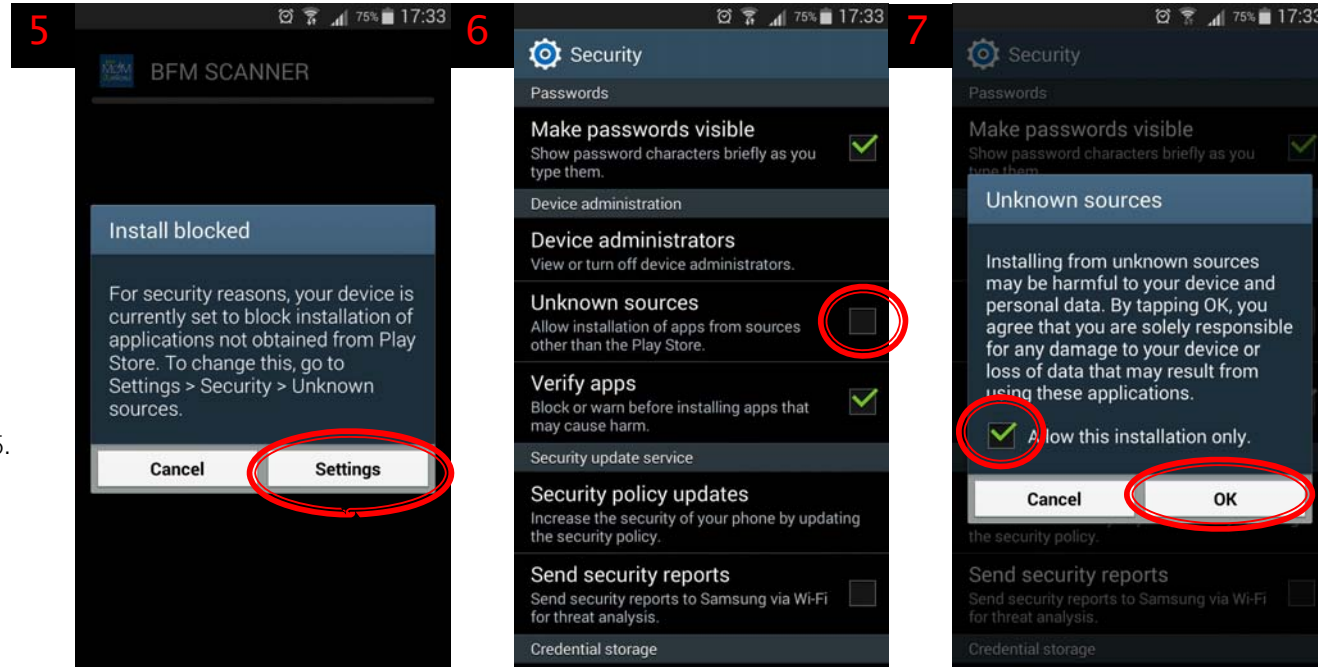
5

75% 17:33

BFM SCANNER

Install blocked

For security reasons, your device is currently set to block installation of applications not obtained from Play Store. To change this, go to Settings > Security > Unknown sources.

Cancel

Settings

6

75% 17:33

Security

Passwords

Make passwords visible
Show password characters briefly as you type them.

Device administration

Device administrators
View or turn off device administrators.

Unknown sources
Allow installation of apps from sources other than the Play Store.

Verify apps
Block or warn before installing apps that may cause harm.

Security update service

Security policy updates
Increase the security of your phone by updating the security policy.

Send security reports
Send security reports to Samsung via Wi-Fi for threat analysis.

Credential storage

7

75% 17:33

Security

Passwords

Make passwords visible
Show password characters briefly as you type them.

Unknown sources

Installing from unknown sources may be harmful to your device and personal data. By tapping OK, you agree that you are solely responsible for any damage to your device or loss of data that may result from using these applications.

Allow this installation only.

Cancel

OK

the security policy.

Send security reports
Send security reports to Samsung via Wi-Fi for threat analysis.

Credential storage